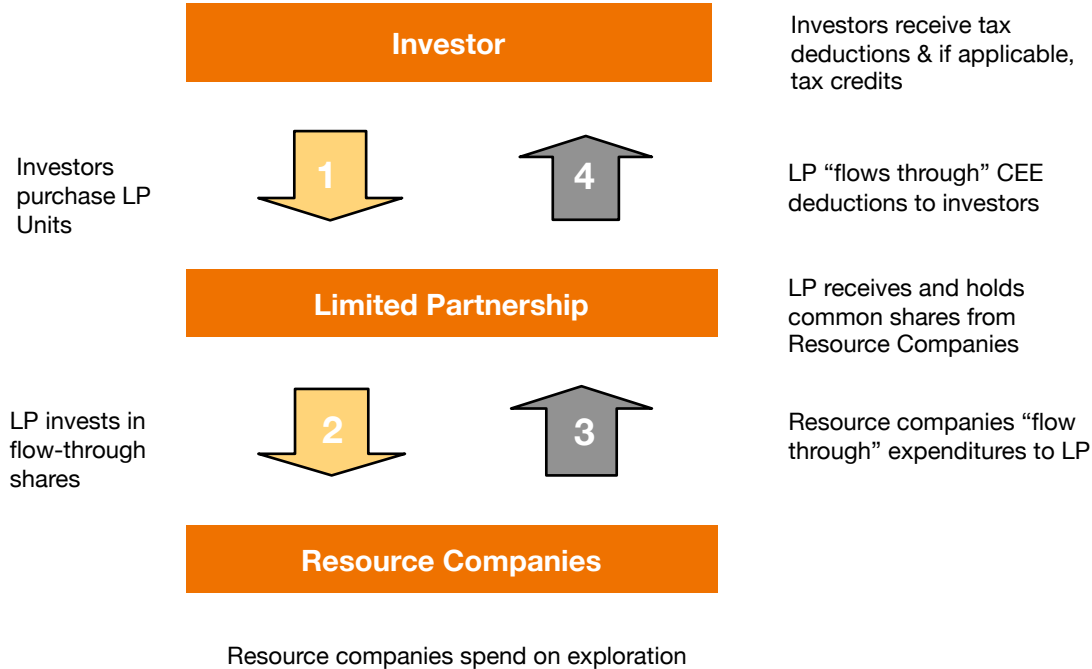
Investor

Investors receive tax deductions & if applicable, tax credits

Investors purchase LP Units

1

4

LP "flows through" CEE deductions to investors

Limited Partnership

LP receives and holds common shares from Resource Companies

LP invests in flow-through shares

2

3

Resource companies "flow through" expenditures to LP

Resource Companies

Resource companies spend on exploration